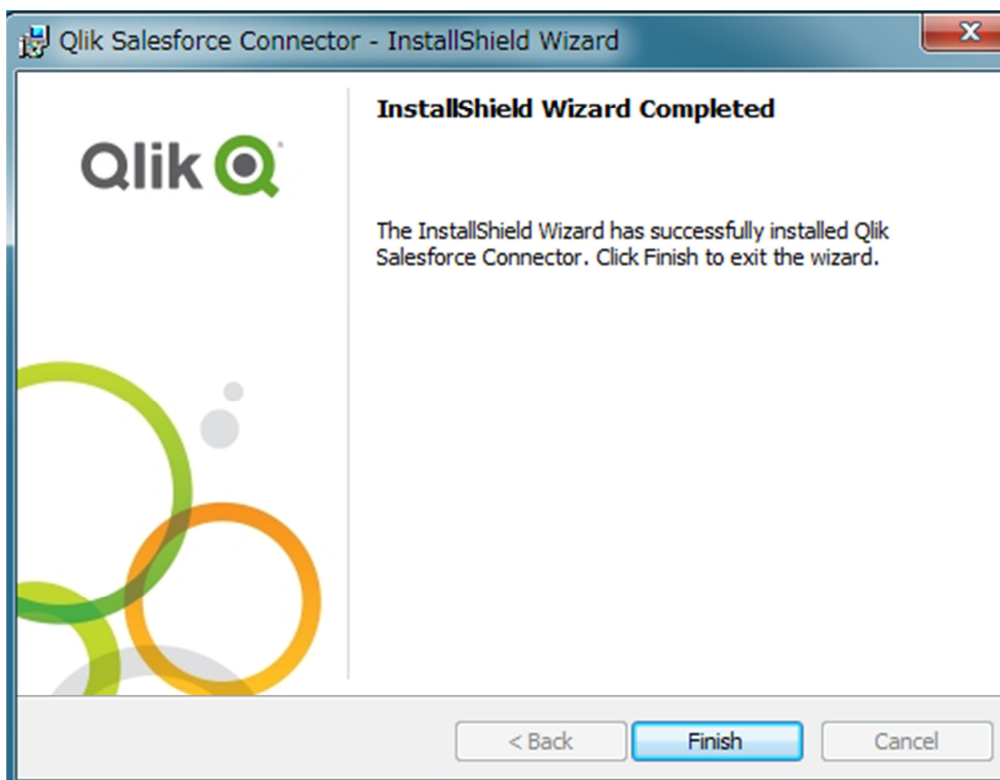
Qlik Salesforce Connector - InstallShield Wizard

Qlik

InstallShield Wizard Completed

The InstallShield Wizard has successfully installed Qlik Salesforce Connector. Click Finish to exit the wizard.

< Back
Finish
Cancel